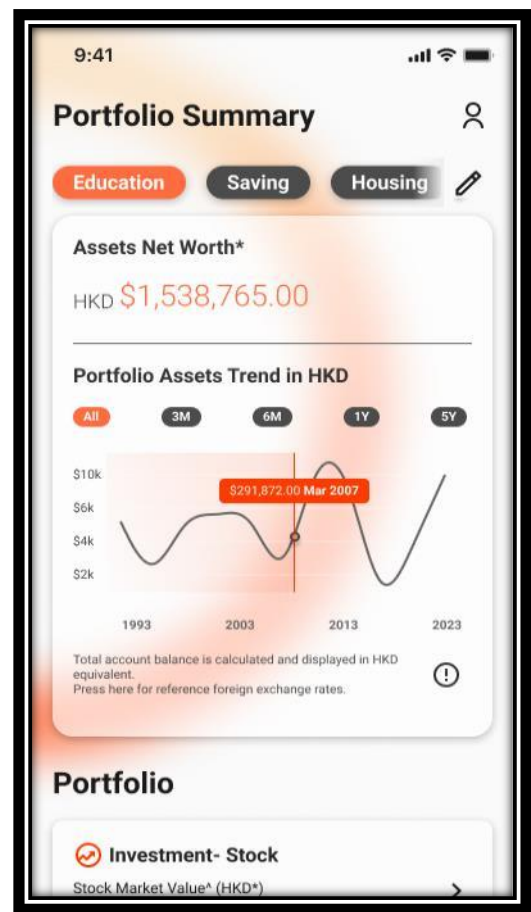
9:41

Portfolio Summary

Education Saving Housing

Assets Net Worth*

HKD $1,538,765.00

Portfolio Assets Trend in HKD

All 3M 6M 1Y 5Y

$10k
$6k
$4k
$2k

$291,872.00 Mar 2007

1993 2003 2013 2023

Total account balance is calculated and displayed in HKD equivalent.
Press here for reference foreign exchange rates.

Portfolio

Investment- Stock

Stock Market Value^ (HKD*)